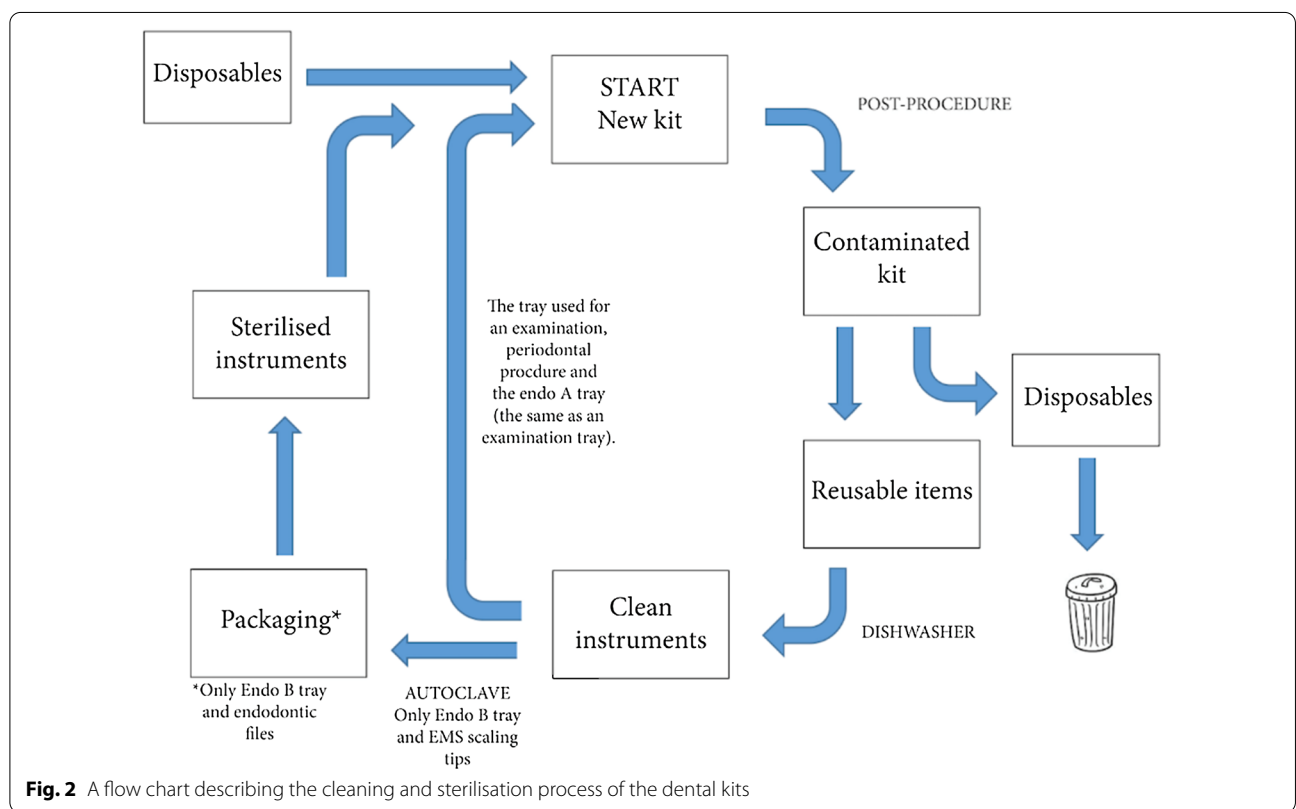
Disposables

START
New kit

POST-PROCEDURE

Contaminated kit

Sterilised instruments

The tray used for an examination, periodontal procdure and the endo A tray (the same as an examination tray).

Disposables

Reusable items

Packaging*

*Only Endo B tray and endodontic files

AUTOCLAVE
Only Endo B tray and EMS scaling tips

Clean instruments

DISHWASHER

**Fig. 2** A flow chart describing the cleaning and sterilisation process of the dental kits